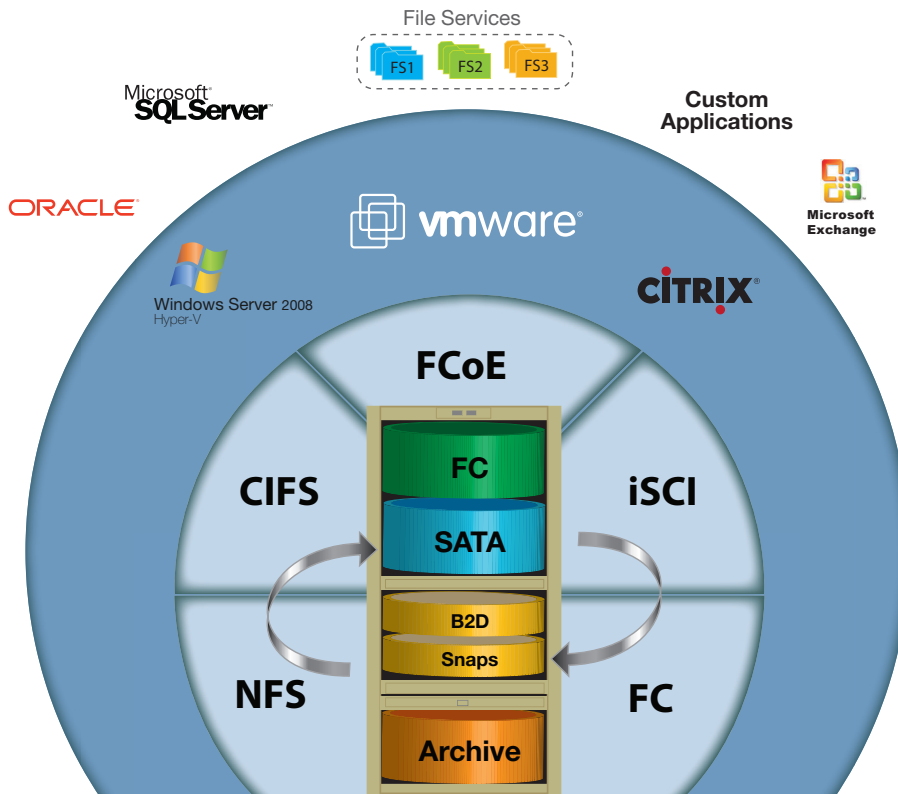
File Services

FS1 FS2 FS3

Microsoft® SQL Server™

Custom Applications

ORACLE®

vmware®

Microsoft Exchange

Windows Server 2008 Hyper-V

CITRIX®

FCoE

CIFS

iSCI

FC

SATA

B2D

Snaps

NFS

FC

Archive